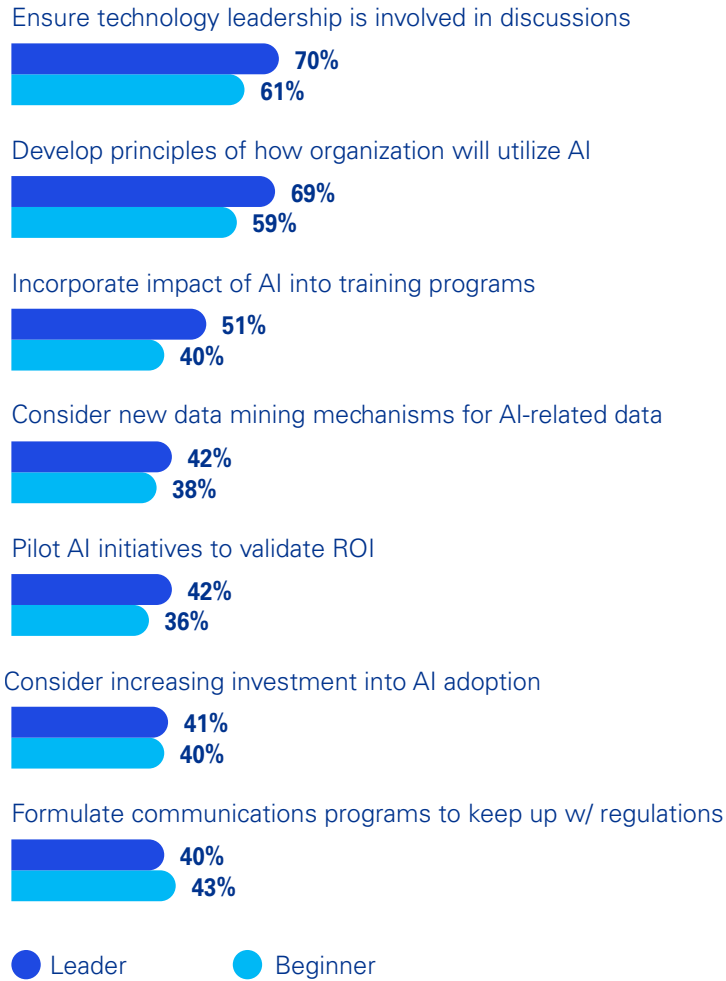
Ensure technology leadership is involved in discussions
70%
61%

Develop principles of how organization will utilize AI
69%
59%

Incorporate impact of AI into training programs
51%
40%

Consider new data mining mechanisms for AI-related data
42%
38%

Pilot AI initiatives to validate ROI
42%
36%

Consider increasing investment into AI adoption
41%
40%

Formulate communications programs to keep up w/ regulations
40%
43%

Leader
Beginner